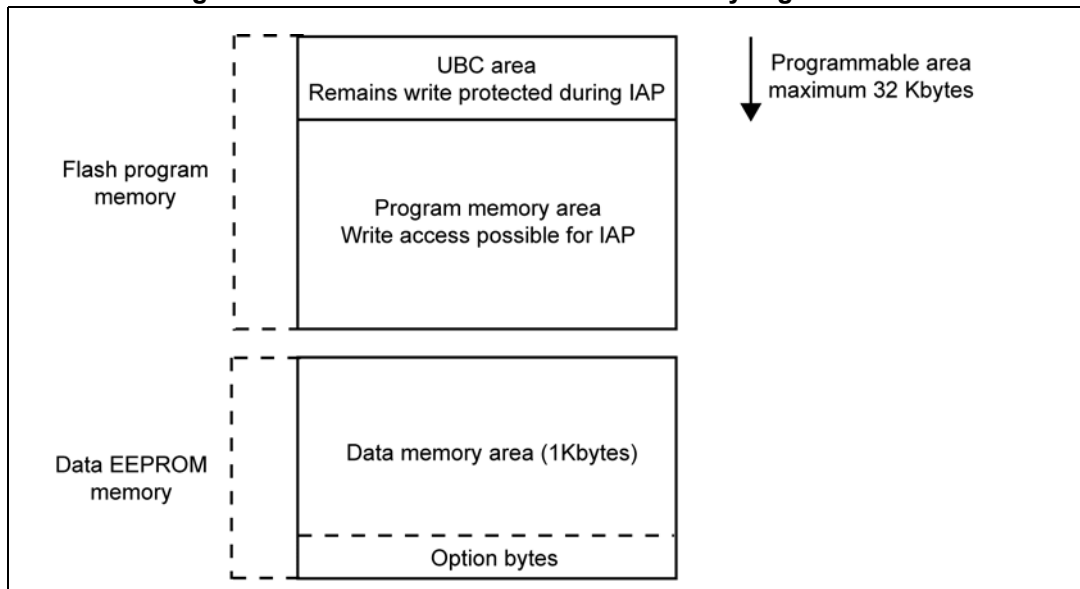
UBC area
Remains write protected during IAP

Programmable area maximum 32 Kbytes

Flash program memory

Program memory area
Write access possible for IAP

Data EEPROM memory

Data memory area (1Kbytes)

Option bytes